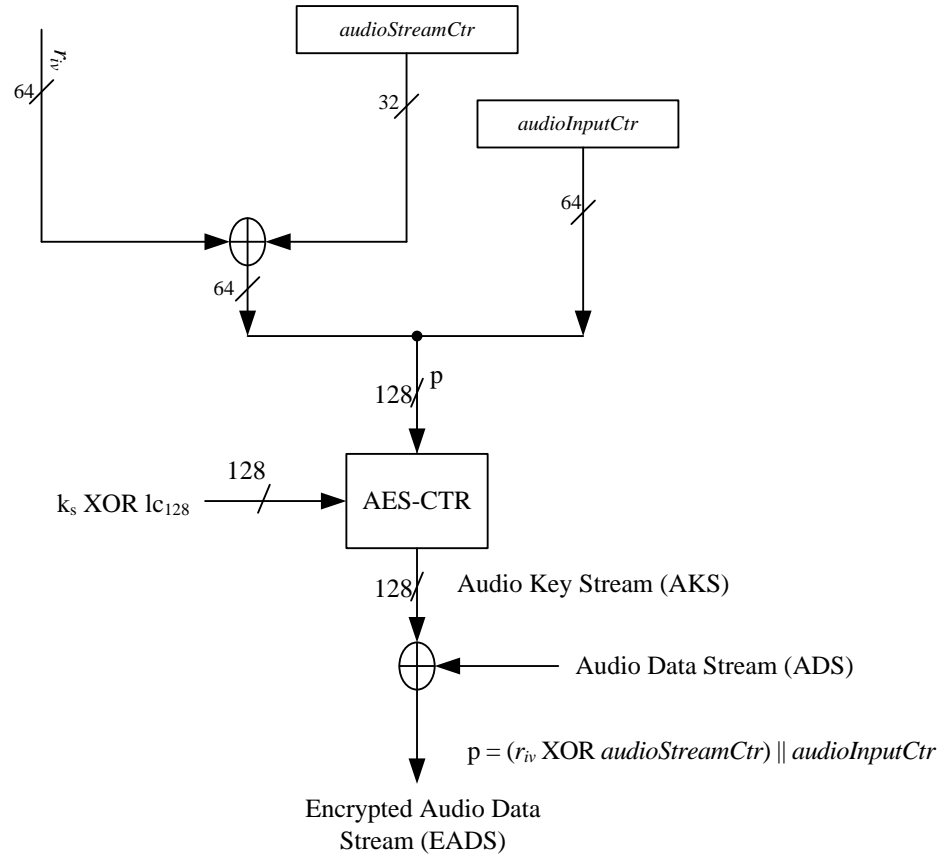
audioStreamCtr

$r_{iv}$

64

32

audioInputCtr

64

64

128

p

128

$k_s$ XOR $lc_{128}$

AES-CTR

128

Audio Key Stream (AKS)

Audio Data Stream (ADS)

p = ($r_{iv}$ XOR audioStreamCtr) || audioInputCtr

Encrypted Audio Data Stream (EADS)